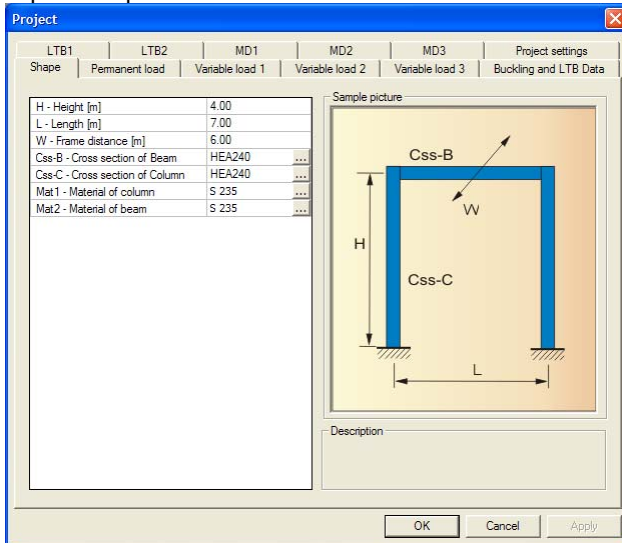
Project

LTB1 | LTB2 | MD1 | MD2 | MD3 | Project settings
Shape | Permanent load | Variable load 1 | Variable load 2 | Variable load 3 | Buckling and LTB Data

| | | |
|---|---|---|
| H - Height [m] | 4.00 | |
| L - Length [m] | 7.00 | |
| W - Frame distance [m] | 6.00 | |
| Css-B - Cross section of Beam | HEA240 | ... |
| Css-C - Cross section of Column | HEA240 | ... |
| Mat1 - Material of column | S 235 | ... |
| Mat2 - Material of beam | S 235 | ... |

Sample picture

Css-B
W
H
Css-C
L

Description

OK
Cancel
Apply